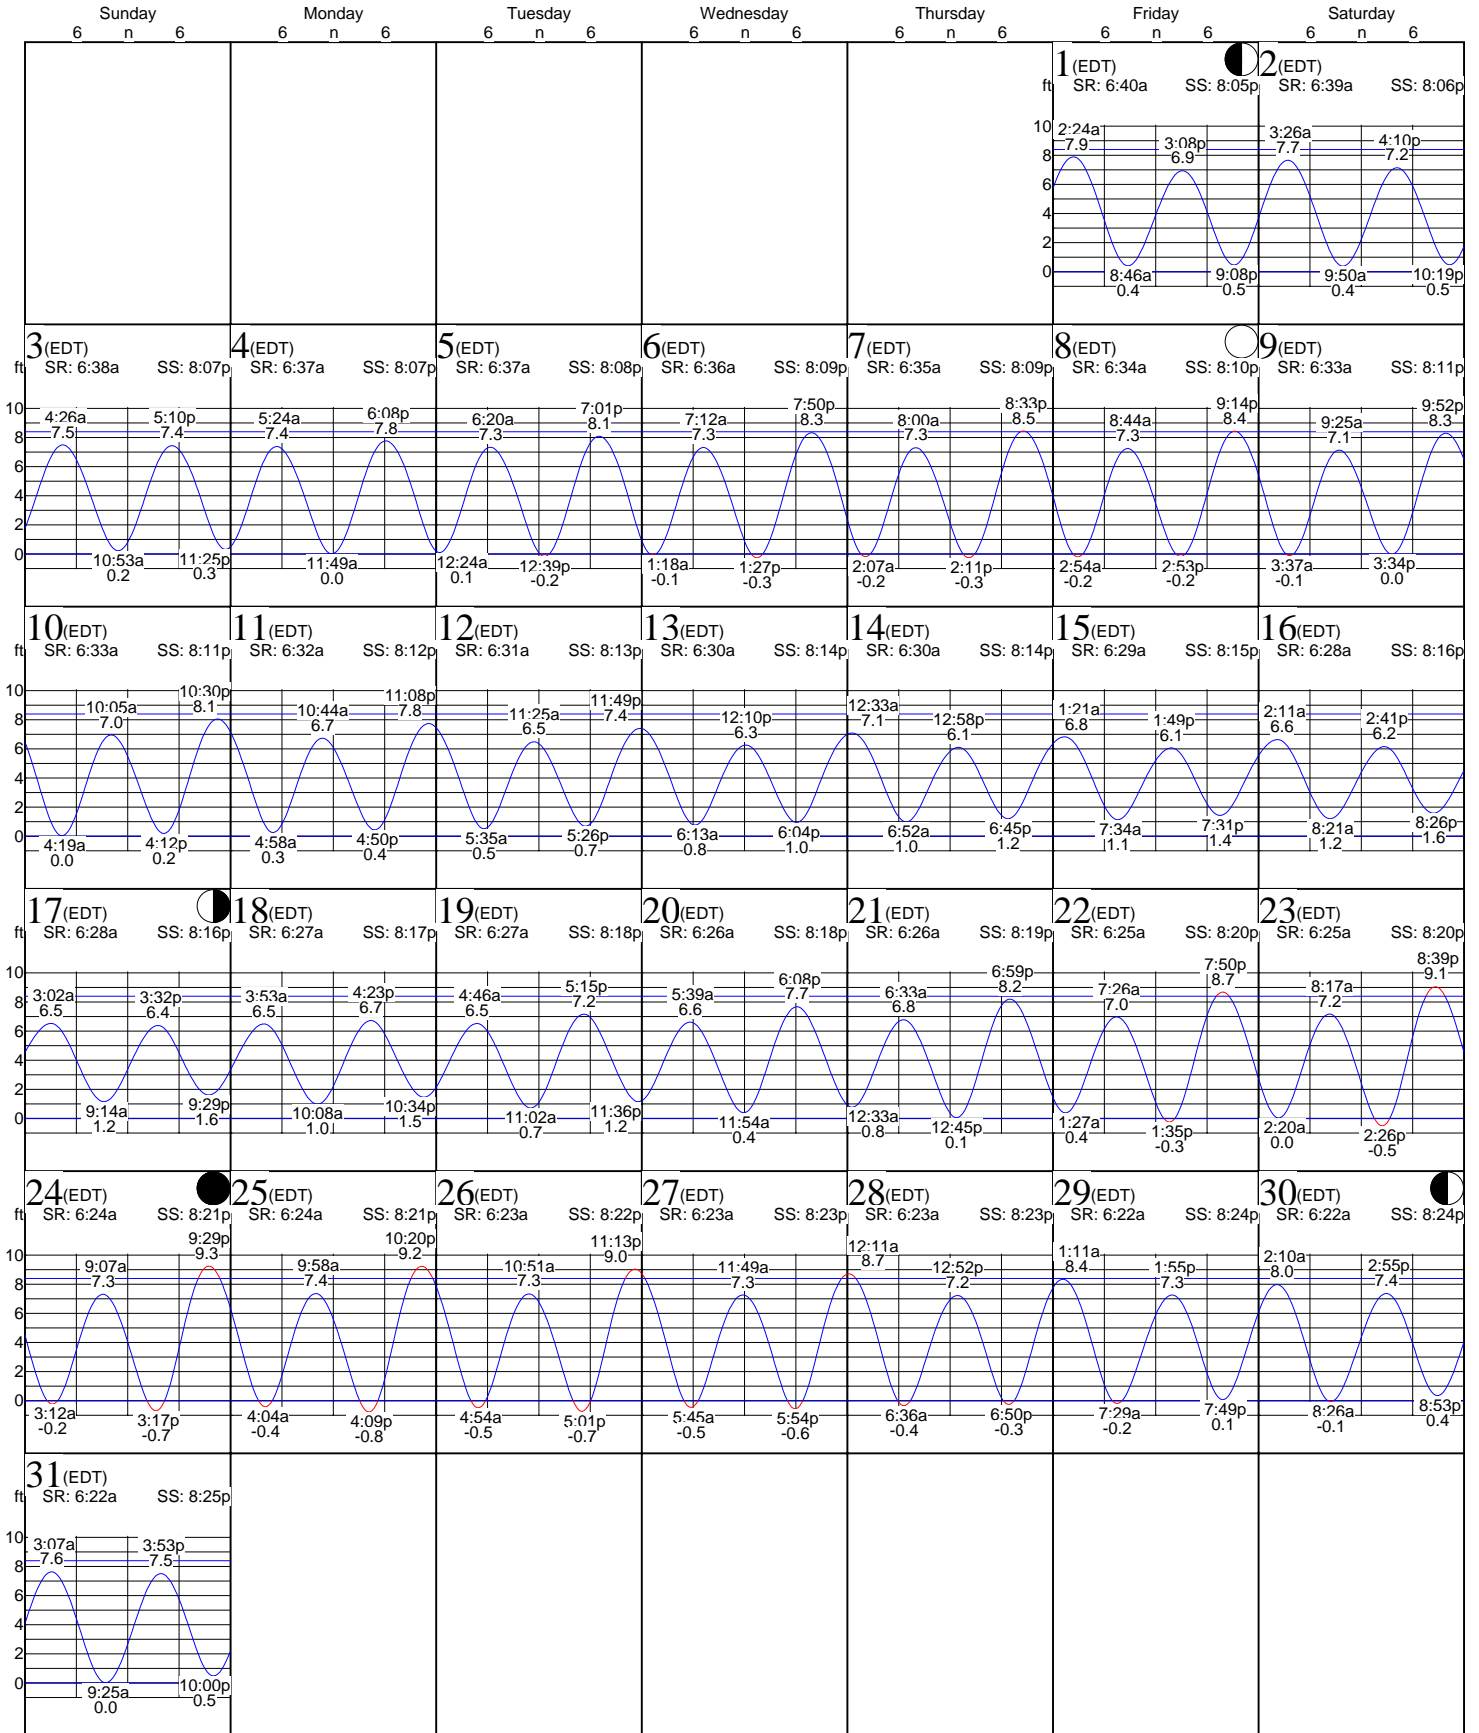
| Sunday 6 n 6 | Monday 6 n 6 | Tuesday 6 n 6 | Wednesday 6 n 6 | Thursday 6 n 6 | Friday 6 n 6 | Saturday 6 n 6 |
|---|---|---|---|---|---|---|
| | | | | | 1 (EDT) SR: 6:40a SS: 8:05p ft 10 8 6 4 2 0 2:24a 7.9 3:08p 6.9 8:46a 0.4 9:08p 0.5 | 2 (EDT) SR: 6:39a SS: 8:06p 3:26a 7.7 4:10p 7.2 9:50a 0.4 10:19p 0.5 |
| 3 (EDT) ft SR: 6:38a SS: 8:07p 10 8 6 4 2 0 4:26a 7.5 5:10p 7.4 10:53a 0.2 11:25p 0.3 | 4 (EDT) SR: 6:37a SS: 8:07p 5:24a 7.4 6:08p 7.8 11:49a 0.0 | 5 (EDT) SR: 6:37a SS: 8:08p 6:20a 7.3 7:01p 8.1 12:24a 0.1 12:39p -0.2 | 6 (EDT) SR: 6:36a SS: 8:09p 7:12a 7.3 7:50p 8.3 1:18a -0.1 1:27p -0.3 | 7 (EDT) SR: 6:35a SS: 8:09p 8:00a 7.3 8:33p 8.5 2:07a -0.2 2:11p -0.3 | 8 (EDT) SR: 6:34a SS: 8:10p 8:44a 7.3 9:14p 8.4 2:54a -0.2 2:53p -0.2 | 9 (EDT) SR: 6:33a SS: 8:11p 9:25a 7.1 9:52p 8.3 3:37a -0.1 3:34p 0.0 |
| 10 (EDT) ft SR: 6:33a SS: 8:11p 10 8 6 4 2 0 10:05a 7.0 10:30p 8.1 4:19a 0.0 4:12p 0.2 | 11 (EDT) SR: 6:32a SS: 8:12p 10:44a 6.7 11:08p 7.8 4:58a 0.3 4:50p 0.4 | 12 (EDT) SR: 6:31a SS: 8:13p 11:25a 6.5 11:49p 7.4 5:35a 0.5 5:26p 0.7 | 13 (EDT) SR: 6:30a SS: 8:14p 12:10p 6.3 6:13a 0.8 6:04p 1.0 | 14 (EDT) SR: 6:30a SS: 8:14p 12:33a 7.1 12:58p 6.1 6:52a 1.0 6:45p 1.2 | 15 (EDT) SR: 6:29a SS: 8:15p 1:21a 6.8 1:49p 6.1 7:34a 1.1 7:31p 1.4 | 16 (EDT) SR: 6:28a SS: 8:16p 2:11a 6.6 2:41p 6.2 8:21a 1.2 8:26p 1.6 |
| 17 (EDT) ft SR: 6:28a SS: 8:16p 10 8 6 4 2 0 3:02a 6.5 3:32p 6.4 9:14a 1.2 9:29p 1.6 | 18 (EDT) SR: 6:27a SS: 8:17p 3:53a 6.5 4:23p 6.7 10:08a 1.0 10:34p 1.5 | 19 (EDT) SR: 6:27a SS: 8:18p 4:46a 6.5 5:15p 7.2 11:02a 0.7 11:36p 1.2 | 20 (EDT) SR: 6:26a SS: 8:18p 5:39a 6.6 6:08p 7.7 11:54a 0.4 | 21 (EDT) SR: 6:26a SS: 8:19p 6:33a 6.8 6:59p 8.2 12:33a 0.8 12:45p 0.1 | 22 (EDT) SR: 6:25a SS: 8:20p 7:26a 7.0 7:50p 8.7 1:27a 0.4 1:35p -0.3 | 23 (EDT) SR: 6:25a SS: 8:20p 8:17a 7.2 8:39p 9.1 2:20a 0.0 2:26p -0.5 |
| 24 (EDT) ft SR: 6:24a SS: 8:21p 10 8 6 4 2 0 9:07a 7.3 9:29p 9.3 3:12a -0.2 3:17p -0.7 | 25 (EDT) SR: 6:24a SS: 8:21p 9:58a 7.4 10:20p 9.2 4:04a -0.4 4:09p -0.8 | 26 (EDT) SR: 6:23a SS: 8:22p 10:51a 7.3 11:13p 9.0 4:54a -0.5 5:01p -0.7 | 27 (EDT) SR: 6:23a SS: 8:23p 11:49a 7.3 5:45a -0.5 5:54p -0.6 | 28 (EDT) SR: 6:23a SS: 8:23p 12:11a 8.7 12:52p 7.2 6:36a -0.4 6:50p -0.3 | 29 (EDT) SR: 6:22a SS: 8:24p 1:11a 8.4 1:55p 7.3 7:29a -0.2 7:49p 0.1 | 30 (EDT) SR: 6:22a SS: 8:24p 2:10a 8.0 2:55p 7.4 8:26a -0.1 8:53p 0.4 |
| 31 (EDT) ft SR: 6:22a SS: 8:25p 10 8 6 4 2 0 3:07a 7.6 3:53p 7.5 9:25a 0.0 10:00p 0.5 | | | | | | |